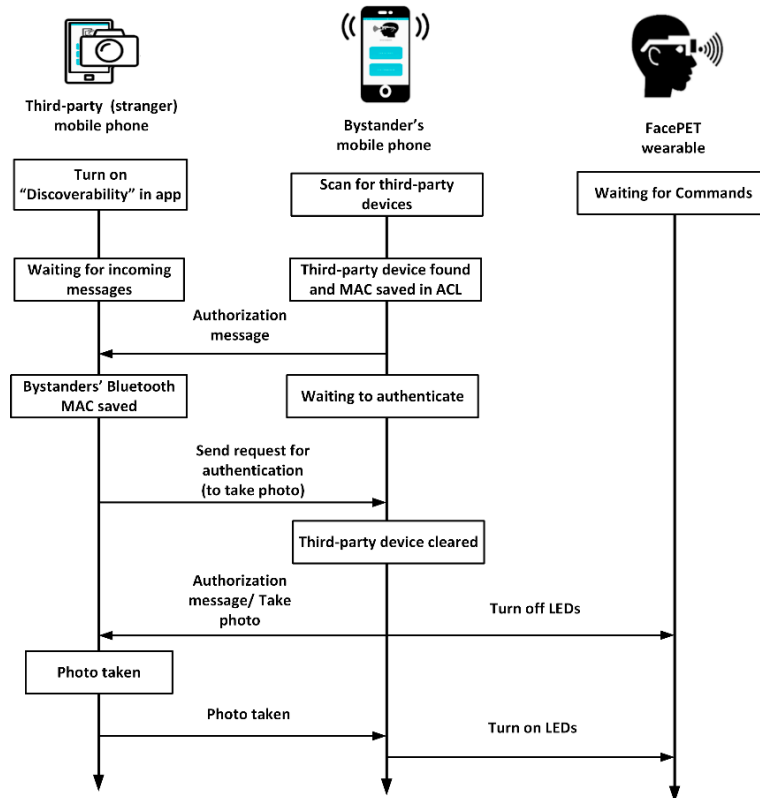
Third-party (stranger) mobile phone

Bystander's mobile phone

FacePET wearable

Turn on "Discoverability" in app

Scan for third-party devices

Waiting for Commands

Waiting for incoming messages

Third-party device found and MAC saved in ACL

Authorization message

Bystanders' Bluetooth MAC saved

Waiting to authenticate

Send request for authentication (to take photo)

Third-party device cleared

Authorization message/ Take photo

Turn off LEDs

Photo taken

Photo taken

Turn on LEDs